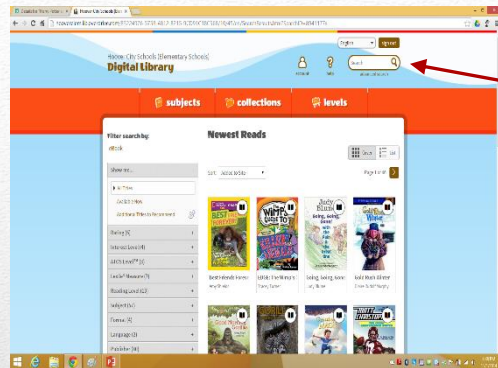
Hoover City Schools (Elementary Schools)
Digital Library

English
Sign out
Search
subjects
collections
levels

Filter search by:
eBook

Show me...
All Titles
Available Now
Additional Titles to Recommend

Rating (5)
Interest Level (4)
ATOS Level (8)
Lexile Measure (9)
Reading Level (12)
Subject (32)
Format (4)
Language (3)
Publisher (16)

Newest Reads
Sort: Added to Site
Page 1 of 1

Best Friends Forever
Judy Blume
Going, Going, Gone!
Gold Rush Winter